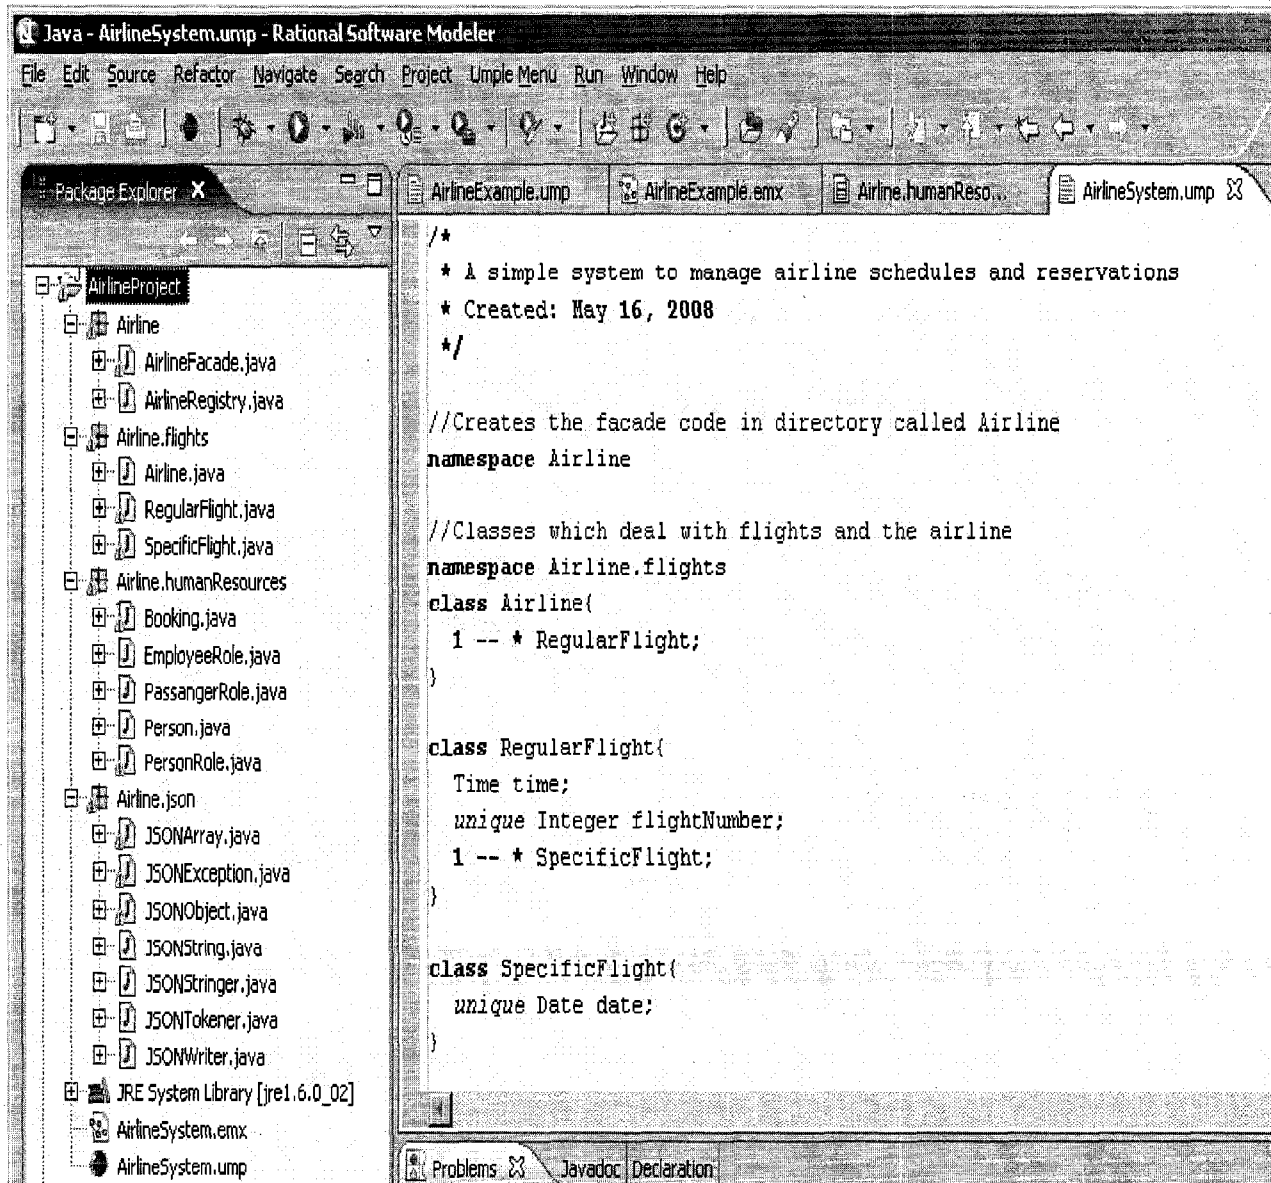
Java - AirlineSystem.ump - Rational Software Modeler

File Edit Source Refactor Navigate Search Project Umple Menu Run Window Help

Package Explorer

AirlineProject
Airline
AirlineFacade.java
AirlineRegistry.java
Airline.flights
Airline.java
RegularFlight.java
SpecificFlight.java
Airline.humanResources
Booking.java
EmployeeRole.java
PassangerRole.java
Person.java
PersonRole.java
Airline.json
JSONArray.java
JSONException.java
JSONObject.java
JSONString.java
JSONStringer.java
JSONTokener.java
JSONWriter.java
JRE System Library [jre1.6.0_02]
AirlineSystem.emx
AirlineSystem.ump

AirlineExample.ump | AirlineExample.emx | Airline.humanReso... | AirlineSystem.ump

/*
 * A simple system to manage airline schedules and reservations
 * Created: May 16, 2008
 */

//Creates the facade code in directory called Airline
namespace Airline

//Classes which deal with flights and the airline
namespace Airline.flights
class Airline{
  1 -- * RegularFlight;
}

class RegularFlight{
  Time time;
  unique Integer flightNumber;
  1 -- * SpecificFlight;
}

class SpecificFlight{
  unique Date date;
}

Problems | Javadoc | Declaration